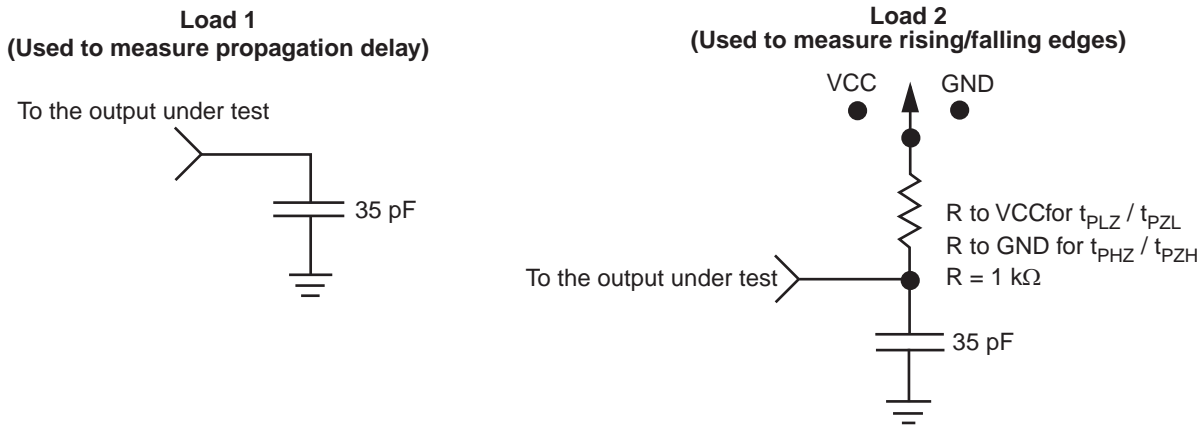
Load 1
(Used to measure propagation delay)

To the output under test

35 pF

Load 2
(Used to measure rising/falling edges)

VCC

GND

R to VCCfor $t_{PLZ}$ / $t_{PZL}$
R to GND for $t_{PHZ}$ / $t_{PZH}$
R = 1 kΩ

To the output under test

35 pF